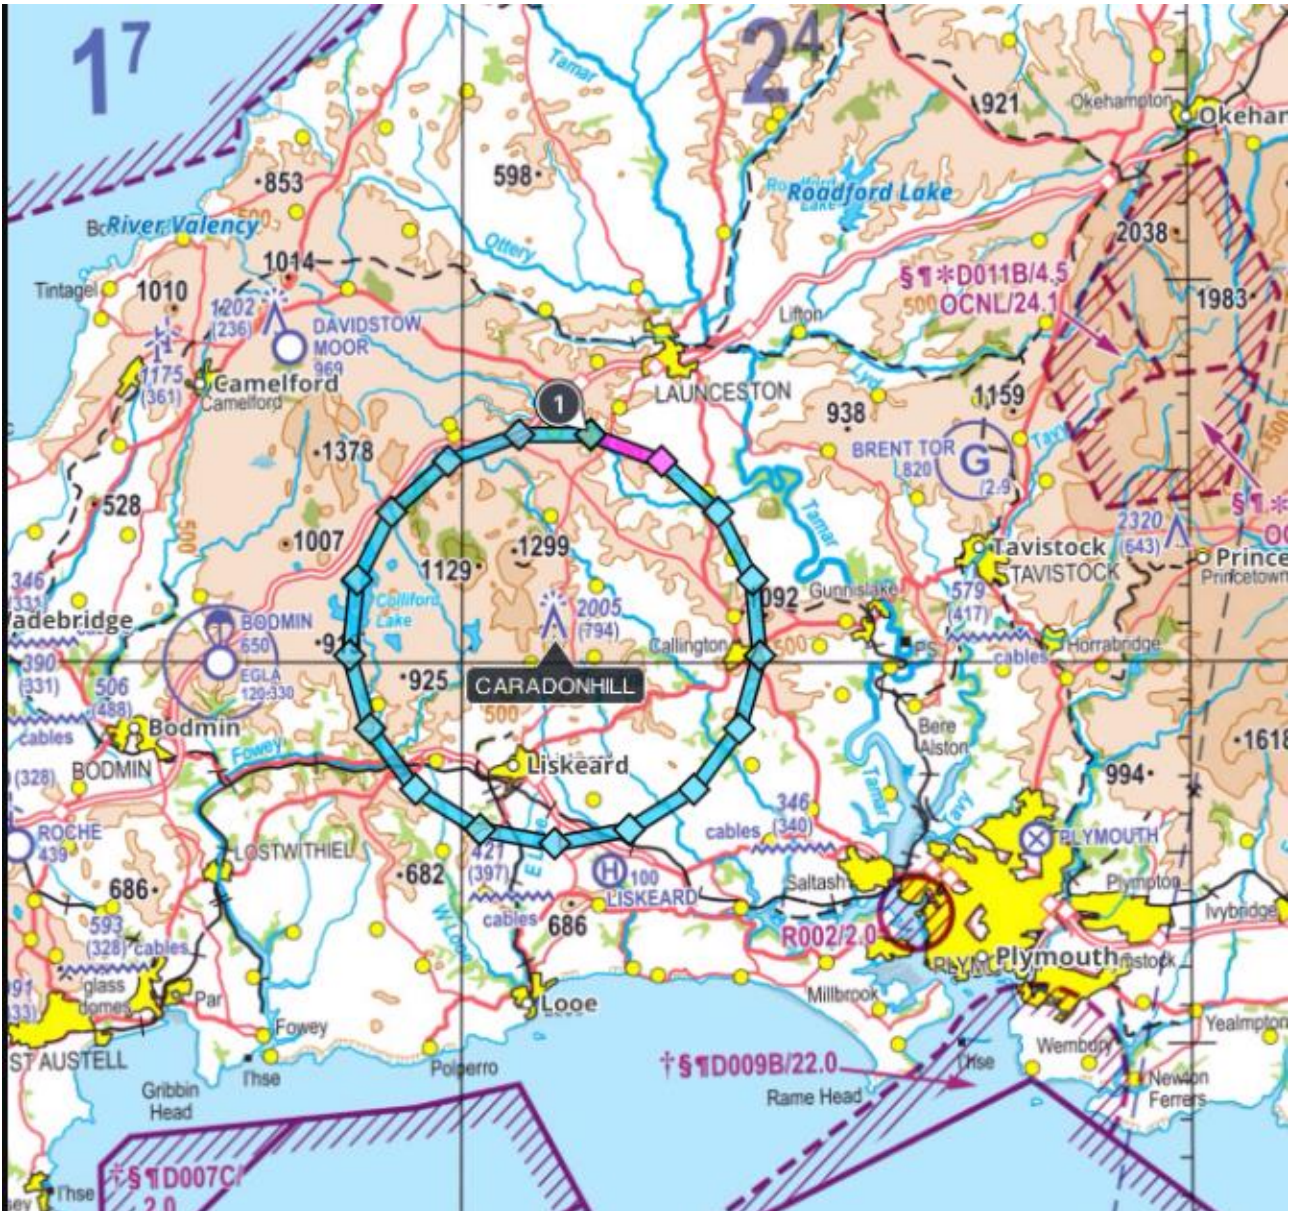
$1^7$

$2^4$

Tamar

921

Okehampton

Okehar

853

598

Roadford Lake

Bo River Valency

500

Ottery

2038

1014

Tintagel

1010

1202 (236)

DAVIDSTOW MOOR 969

§¶✻D011B/4.5 OCNL/24.1

500

1983

Lifton

1175 (361)

Camelford

Camelford

LAUNCESTON

1

1159

938

Lyd

1378

BRENT TOR 820

G

2.9

Tavy

528

Tamar

§¶✻

2320 (643)

OC

1007

1299

Tavistock

TAVISTOCK

Prince

Princetown

346 (331)

500

1129

Colliford Lake

2005 (794)

092

Gunnislake

579 (417)

adebridge

BODMIN 650

EGLA 120.330

9

Callington

500

PS

cables

Horrabridge

390 (331)

925

CARADONHILL

506 (488)

500

Bere Alston

cables

Bodmin

1618

(328)

BODMIN

Fowey

Liskeard

994

ROCHE 439

346 (340)

Tamar

Tavy

cables

PLYMOUTH

LOSTWITHIEL

682

421 (397)

H 100

LISKEARD

Saltash

Plympton

686

593 (328)

cables

cables

686

R002/2.0

Ivybridge

991 (33)

glass domes

Par

W Looe

Plymouth

PLYM

stock

Looe

Millbrook

Fowey

Yealmpton

ST AUSTELL

Wembury

Polperro

†§¶D009B/22.0

Lhse

Lhse

Newton Ferrers

Gribbin Head

Rame Head

†§¶D007C/ 2.0

Lhse